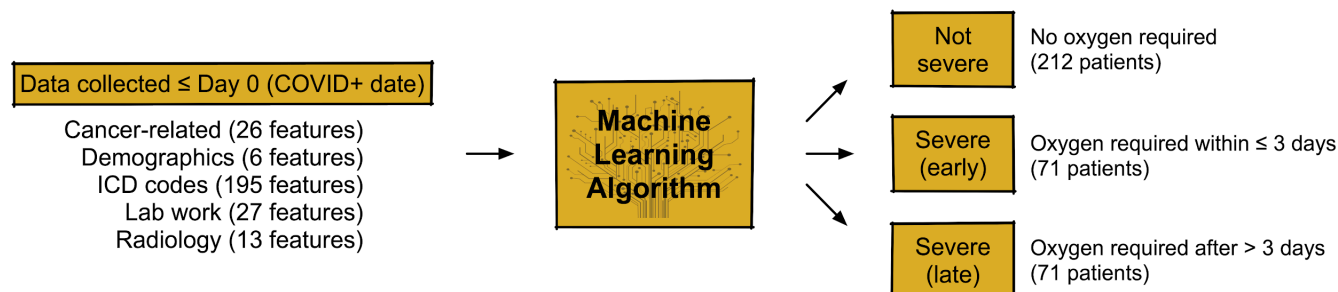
Data collected ≤ Day 0 (COVID+ date)

Cancer-related (26 features)
Demographics (6 features)
ICD codes (195 features)
Lab work (27 features)
Radiology (13 features)

Machine Learning Algorithm

Not severe

No oxygen required
(212 patients)

Severe (early)

Oxygen required within ≤ 3 days
(71 patients)

Severe (late)

Oxygen required after > 3 days
(71 patients)